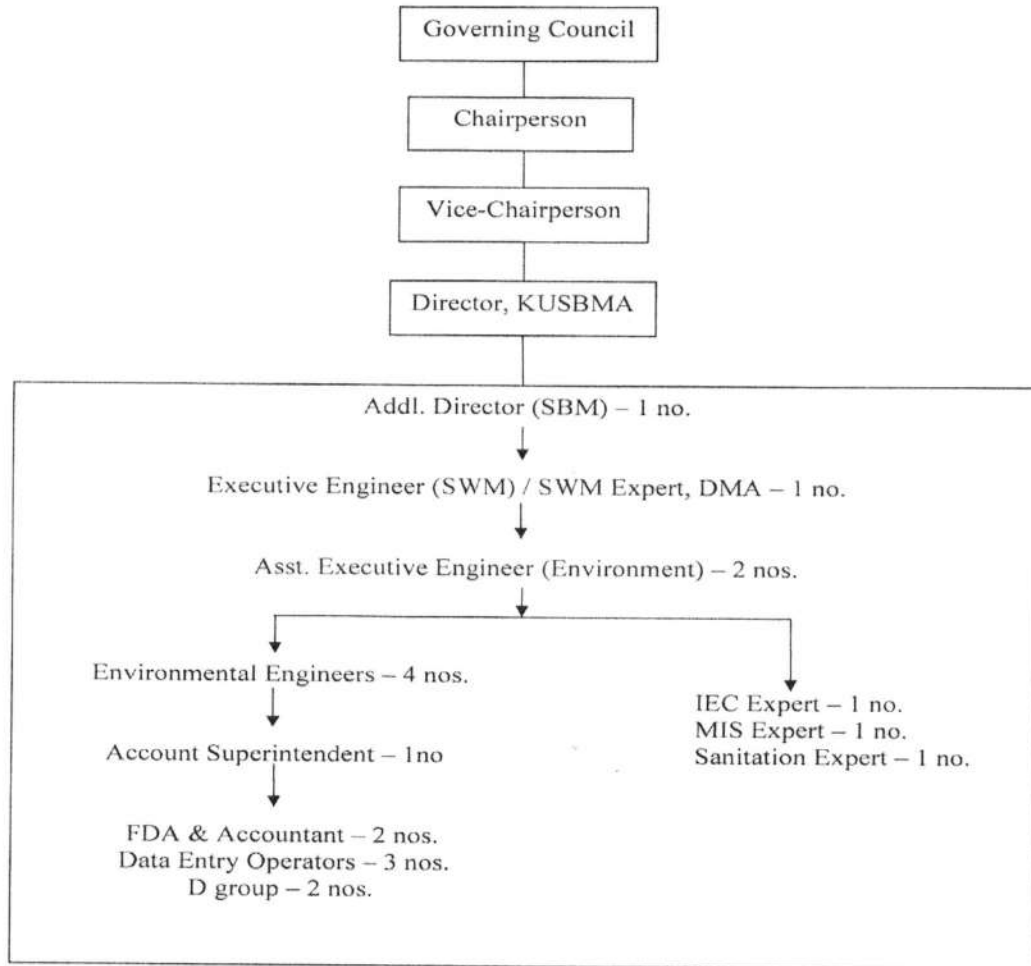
Governing Council

Chairperson

Vice-Chairperson

Director, KUSBMA

Addl. Director (SBM) – 1 no.

Executive Engineer (SWM) / SWM Expert, DMA – 1 no.

Asst. Executive Engineer (Environment) – 2 nos.

Environmental Engineers – 4 nos.

Account Superintendent – 1no

FDA & Accountant – 2 nos.
Data Entry Operators – 3 nos.
D group – 2 nos.

IEC Expert – 1 no.
MIS Expert – 1 no.
Sanitation Expert – 1 no.